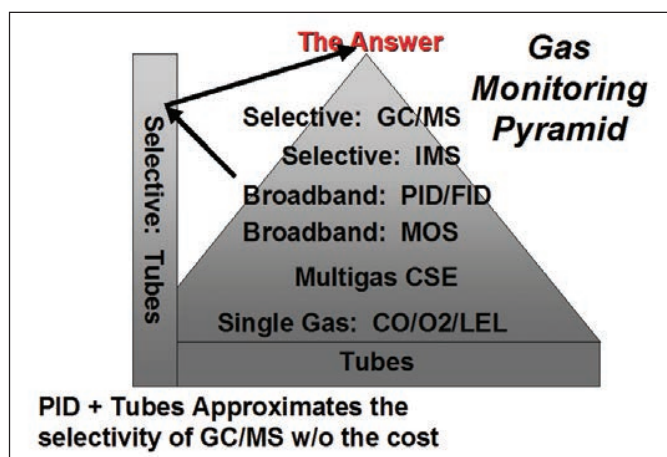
The Answer

Gas Monitoring Pyramid

Selective: Tubes

Selective: GC/MS
Selective: IMS
Broadband: PID/FID
Broadband: MOS
Multigas CSE
Single Gas: CO/O2/LEL
Tubes

PID + Tubes Approximates the selectivity of GC/MS w/o the cost